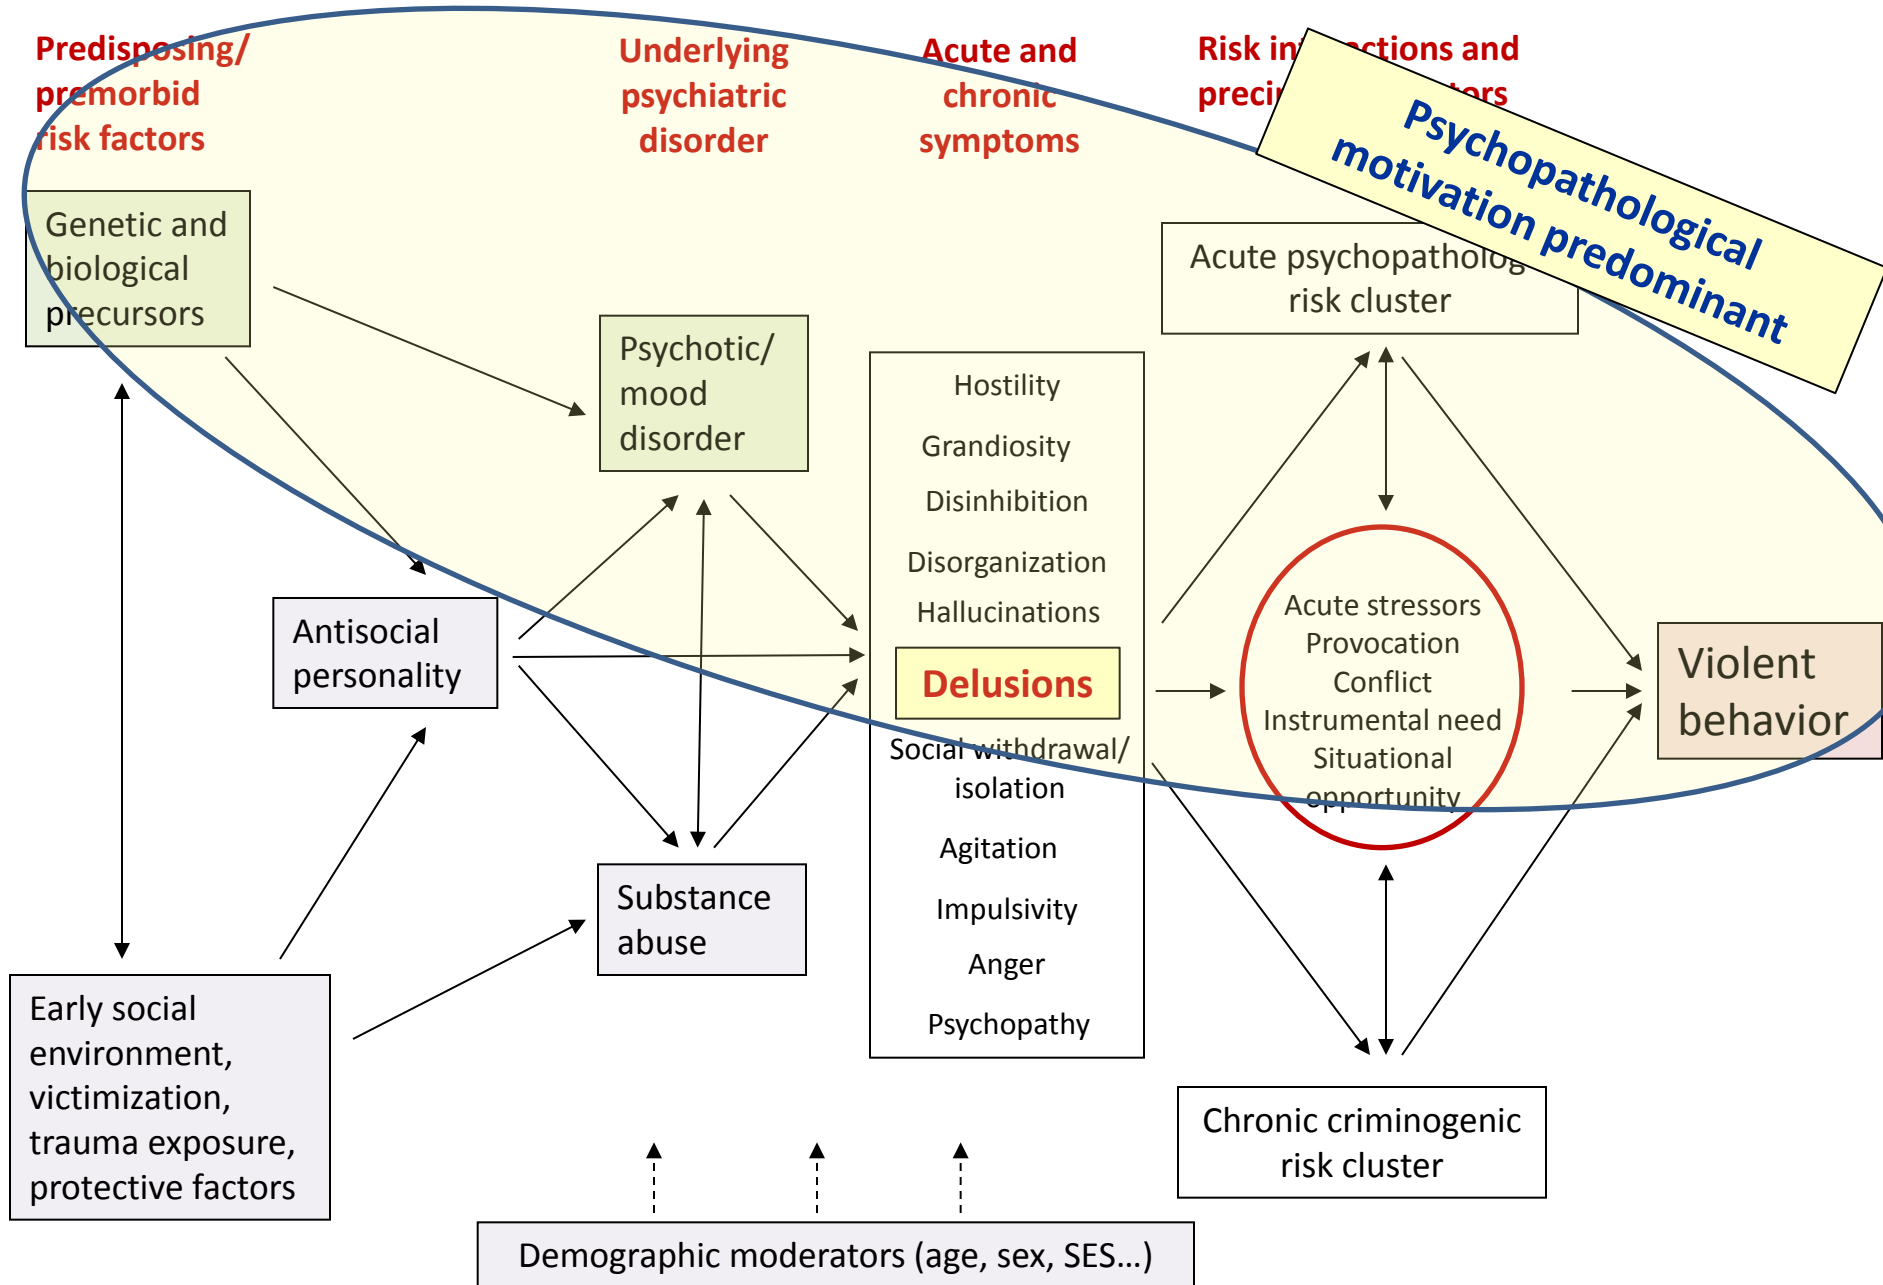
Predisposing/ premorbid risk factors

Underlying psychiatric disorder

Acute and chronic symptoms

Risk in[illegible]ctions and preci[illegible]ors

Psychopathological motivation predominant

Genetic and biological precursors

Acute psychopatholog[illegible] risk cluster

Psychotic/ mood disorder

Hostility
Grandiosity
Disinhibition
Disorganization
Hallucinations
Delusions
Social withdrawal/ isolation
Agitation
Impulsivity
Anger
Psychopathy

Antisocial personality

Acute stressors
Provocation
Conflict
Instrumental need
Situational opportunity

Violent behavior

Substance abuse

Early social environment, victimization, trauma exposure, protective factors

Chronic criminogenic risk cluster

Demographic moderators (age, sex, SES…)